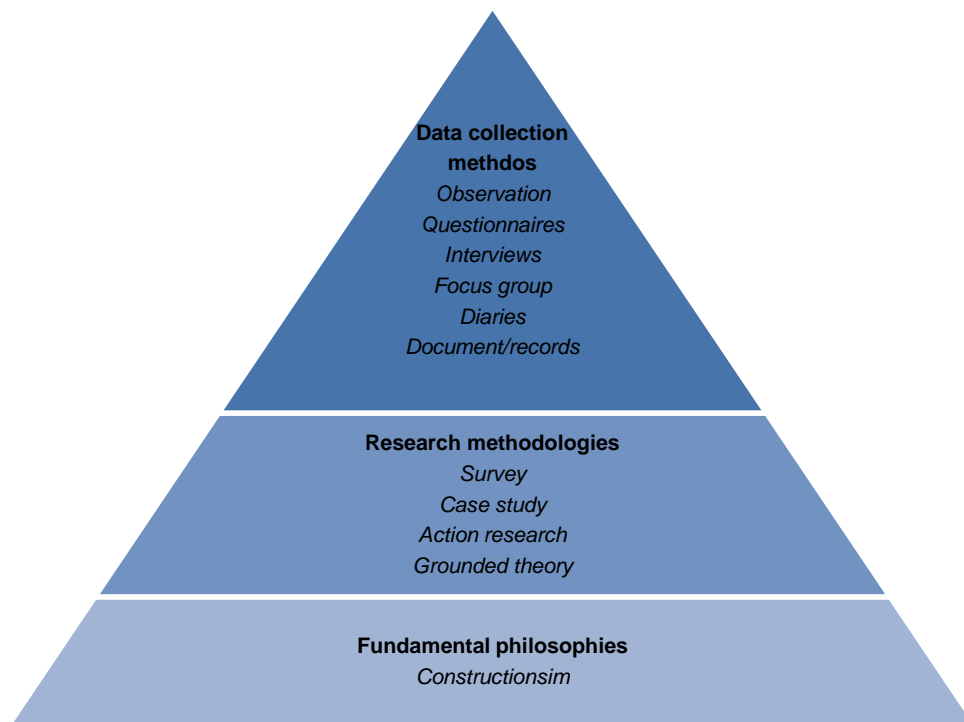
Data collection methdos
Observation
Questionnaires
Interviews
Focus group
Diaries
Document/records

Research methodologies
Survey
Case study
Action research
Grounded theory

Fundamental philosophies
Constructionsim